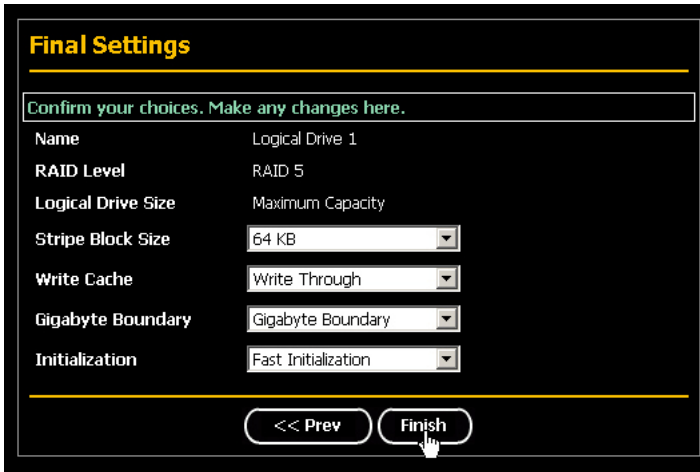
Final Settings

Confirm your choices. Make any changes here.

| | |
|---|---|
| Name | Logical Drive 1 |
| RAID Level | RAID 5 |
| Logical Drive Size | Maximum Capacity |
| Stripe Block Size | 64 KB |
| Write Cache | Write Through |
| Gigabyte Boundary | Gigabyte Boundary |
| Initialization | Fast Initialization |

<< Prev

Finish